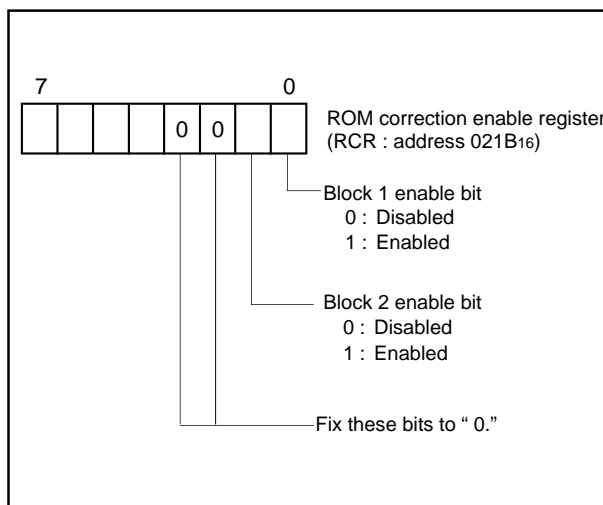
7 0

| | | | | 0 | 0 | | |
|---|---|---|---|---|---|---|---|

ROM correction enable register (RCR : address 021B$_{16}$)

Block 1 enable bit
0 : Disabled
1 : Enabled

Block 2 enable bit
0 : Disabled
1 : Enabled

Fix these bits to " 0."